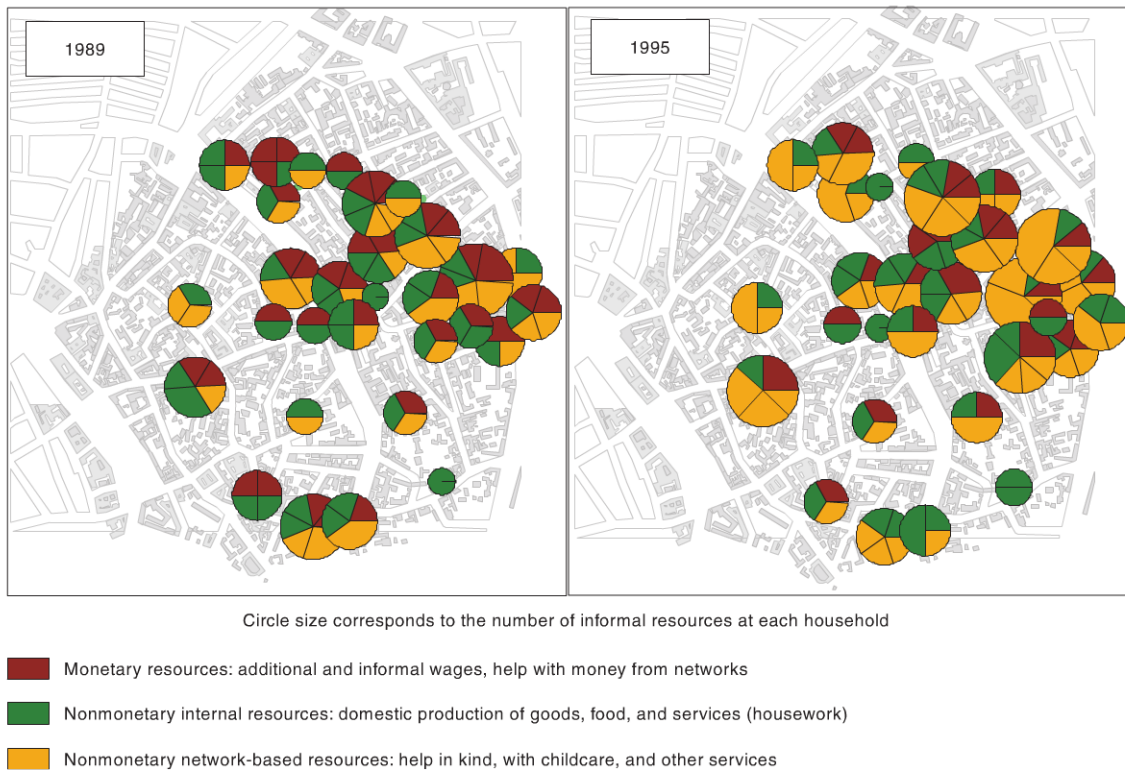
1989

1995

Circle size corresponds to the number of informal resources at each household

Monetary resources: additional and informal wages, help with money from networks

Nonmonetary internal resources: domestic production of goods, food, and services (housework)

Nonmonetary network-based resources: help in kind, with childcare, and other services